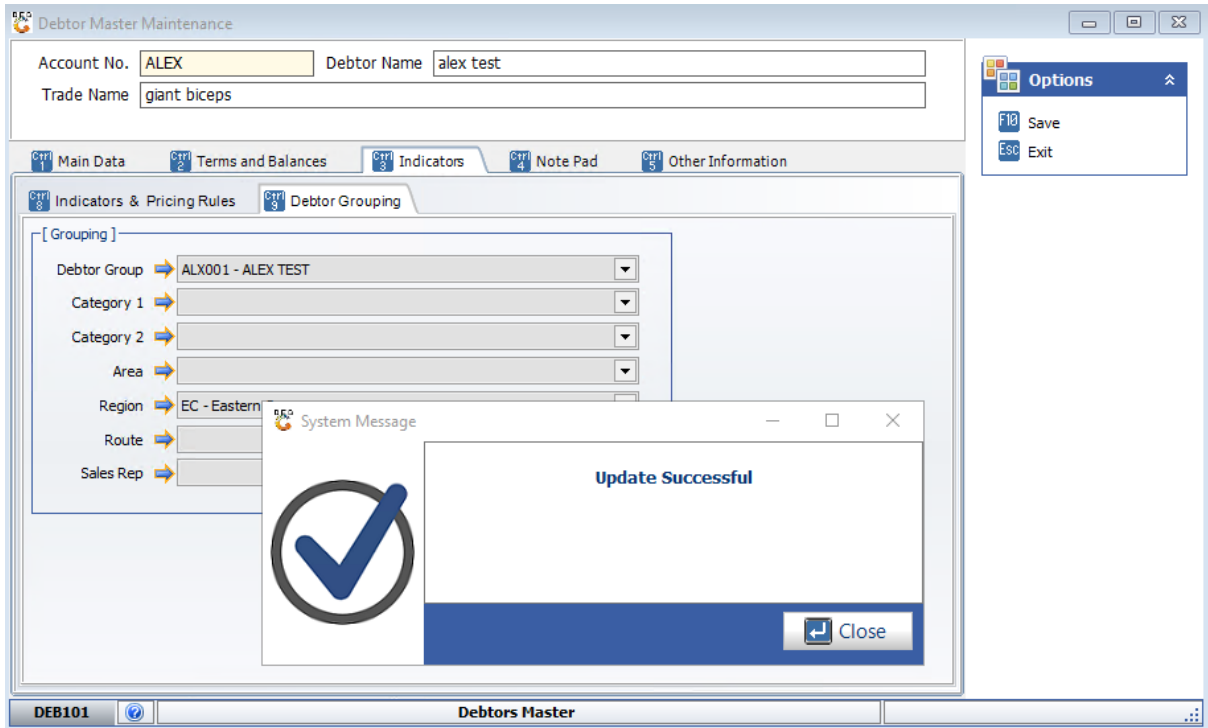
Debtor Master Maintenance

Account No. ALEX
Debtor Name alex test
Trade Name giant biceps

Options
F10 Save
Esc Exit

Ctrl 1 Main Data
Ctrl 2 Terms and Balances
Ctrl 3 Indicators
Ctrl 4 Note Pad
Ctrl 5 Other Information

Ctrl 8 Indicators & Pricing Rules
Ctrl 9 Debtor Grouping

[ Grouping ]
Debtor Group ALX001 - ALEX TEST
Category 1
Category 2
Area
Region EC - Eastern
Route
Sales Rep

System Message
Update Successful
Close

DEB101
Debtors Master